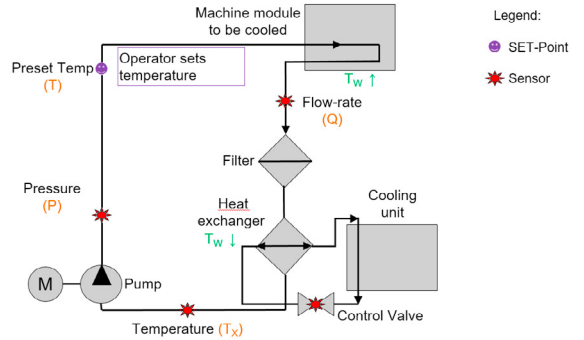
Machine module to be cooled

Legend:

SET-Point

Sensor

Preset Temp
(T)

Operator sets temperature

$T_W \uparrow$

Flow-rate
(Q)

Filter

Pressure
(P)

Heat exchanger

$T_W \downarrow$

Cooling unit

M

Pump

Temperature ($T_X$)

Control Valve